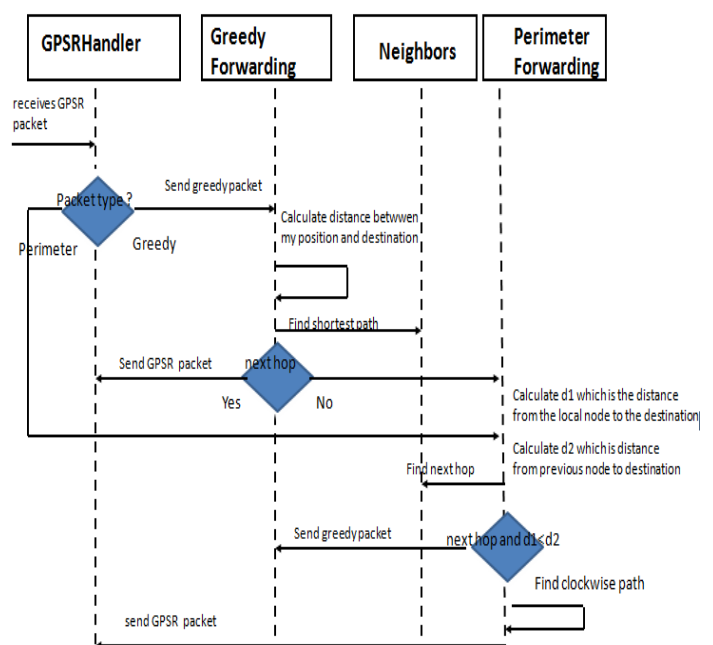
GPSRHandler

Greedy Forwarding

Neighbors

Perimeter Forwarding

receives GPSR packet

Packet type ?

Send greedy packet

Perimeter

Greedy

Calculate distance betwwen my position and destination

Find shortest path

Send GPSR packet

next hop

Yes

No

Calculate d1 which is the distance from the local node to the destination

Calculate d2 which is distance from previous node to destination

Find next hop

Send greedy packet

next hop and d1<d2

Find clockwise path

send GPSR packet